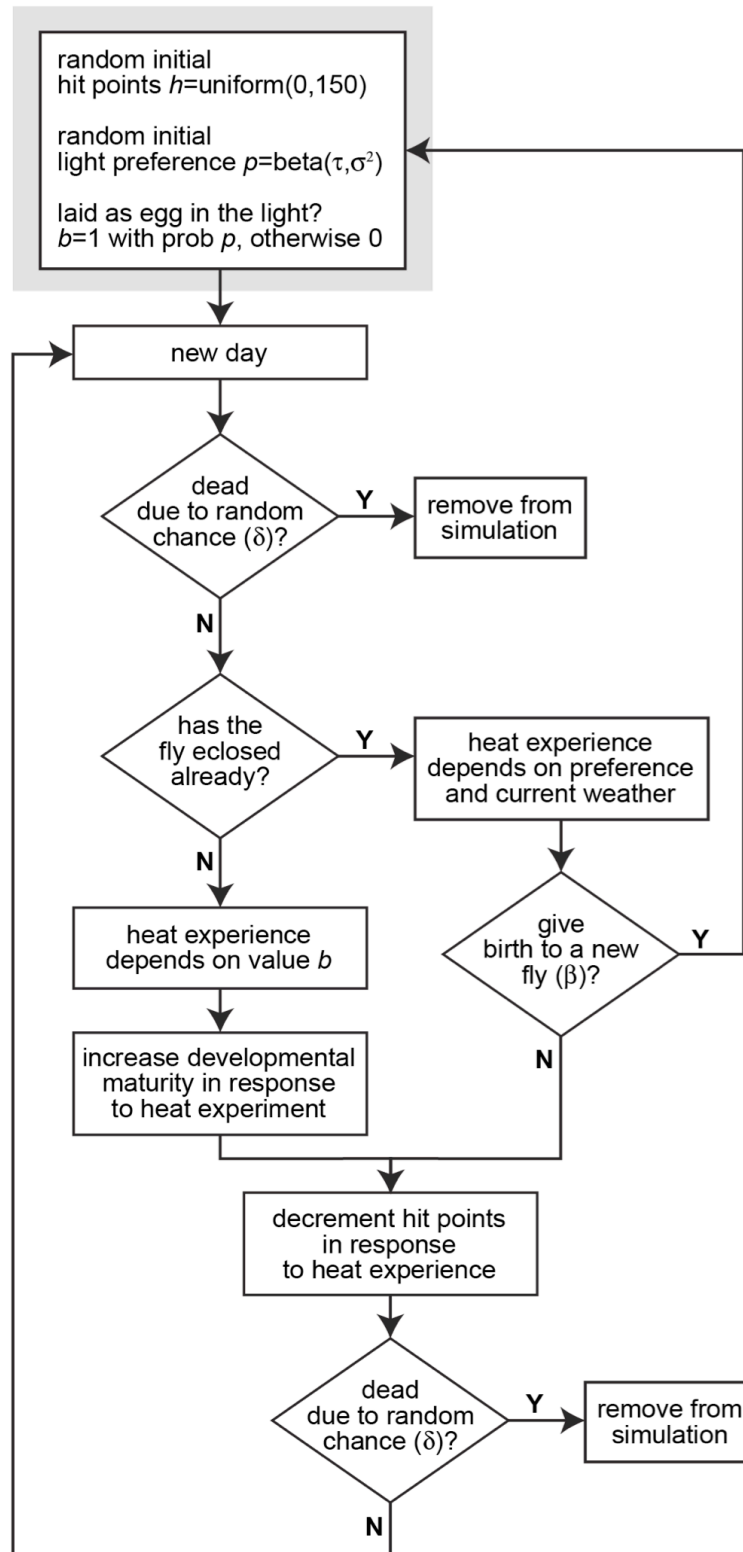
random initial
hit points $h$=uniform(0,150)

random initial
light preference $p$=beta($\tau$,$\sigma^2$)

laid as egg in the light?
$b$=1 with prob $p$, otherwise 0

new day

dead due to random chance ($\delta$)?

Y

remove from simulation

N

has the fly eclosed already?

Y

heat experience depends on preference and current weather

N

heat experience depends on value $b$

give birth to a new fly ($\beta$)?

Y

N

increase developmental maturity in response to heat experiment

decrement hit points in response to heat experience

dead due to random chance ($\delta$)?

Y

remove from simulation

N